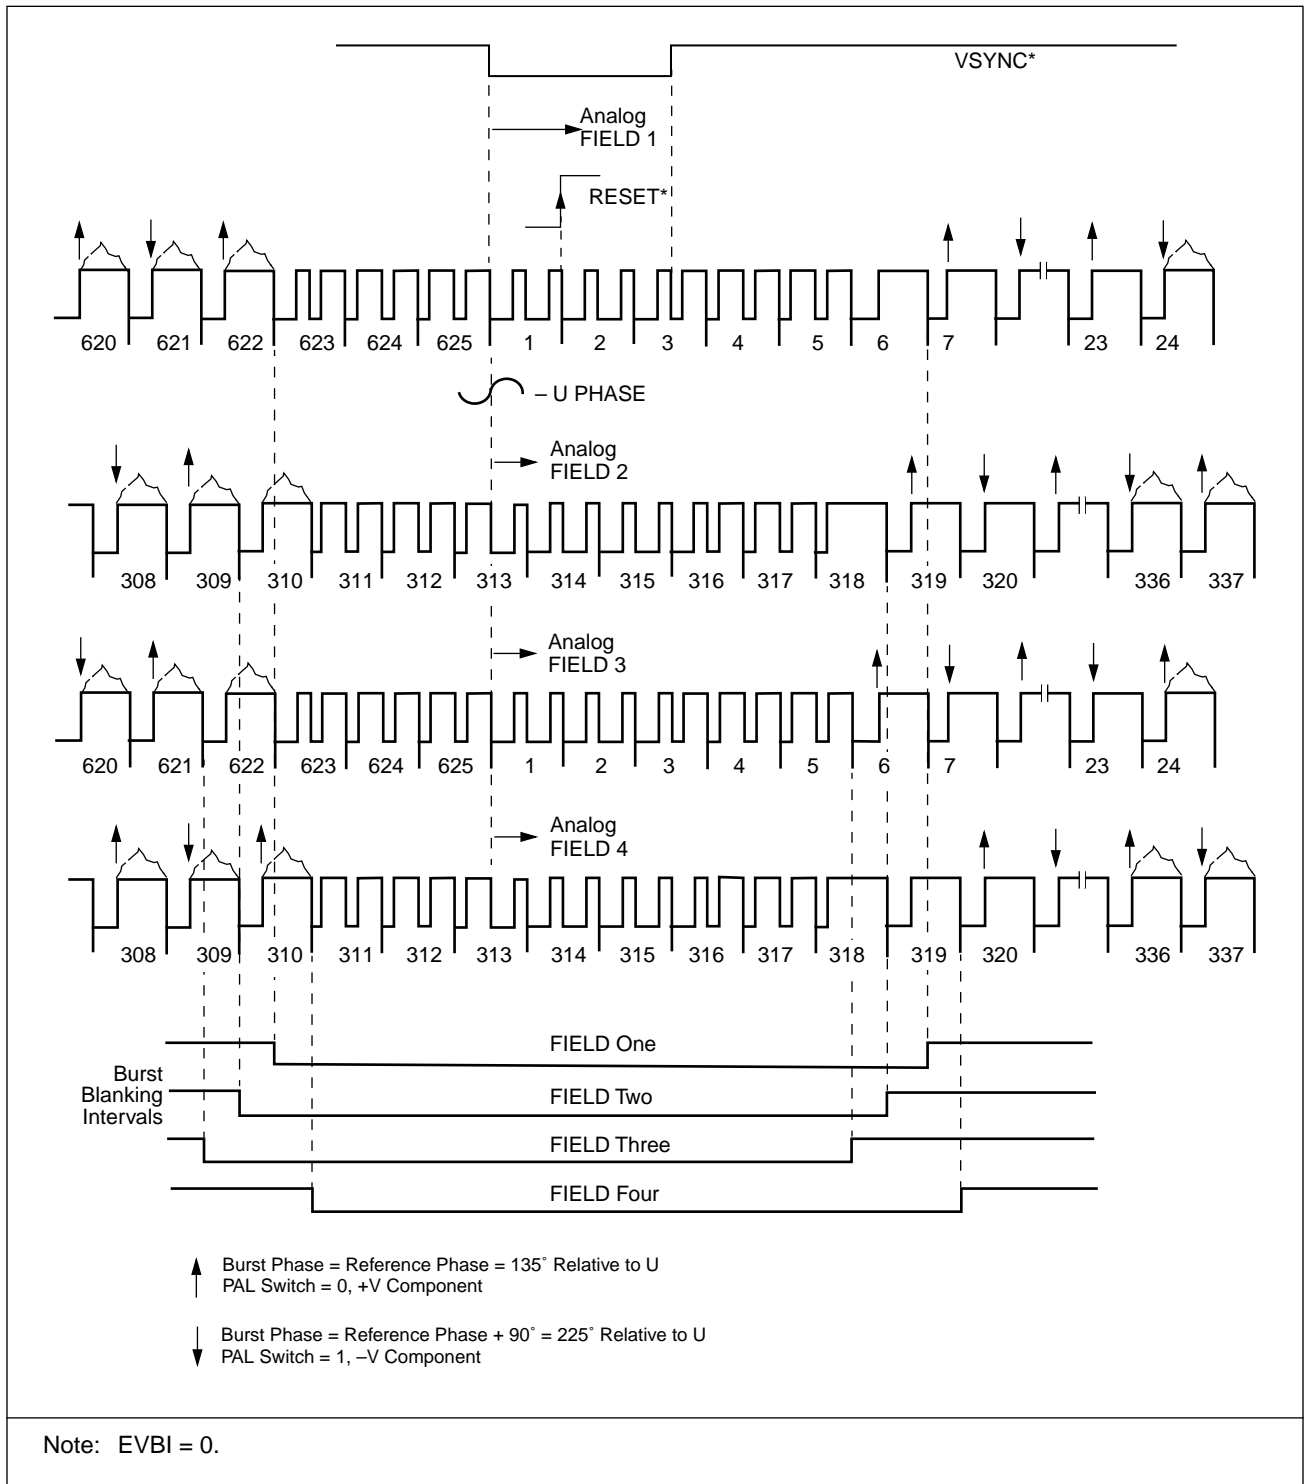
VSYNC*

Analog FIELD 1

RESET*

620 621 622 623 624 625 1 2 3 4 5 6 7 23 24

– U PHASE

Analog FIELD 2

308 309 310 311 312 313 314 315 316 317 318 319 320 336 337

Analog FIELD 3

620 621 622 623 624 625 1 2 3 4 5 6 7 23 24

Analog FIELD 4

308 309 310 311 312 313 314 315 316 317 318 319 320 336 337

Burst Blanking Intervals

FIELD One

FIELD Two

FIELD Three

FIELD Four

Burst Phase = Reference Phase = 135˚ Relative to U
PAL Switch = 0, +V Component

Burst Phase = Reference Phase + 90˚ = 225˚ Relative to U
PAL Switch = 1, –V Component

Note: EVBI = 0.